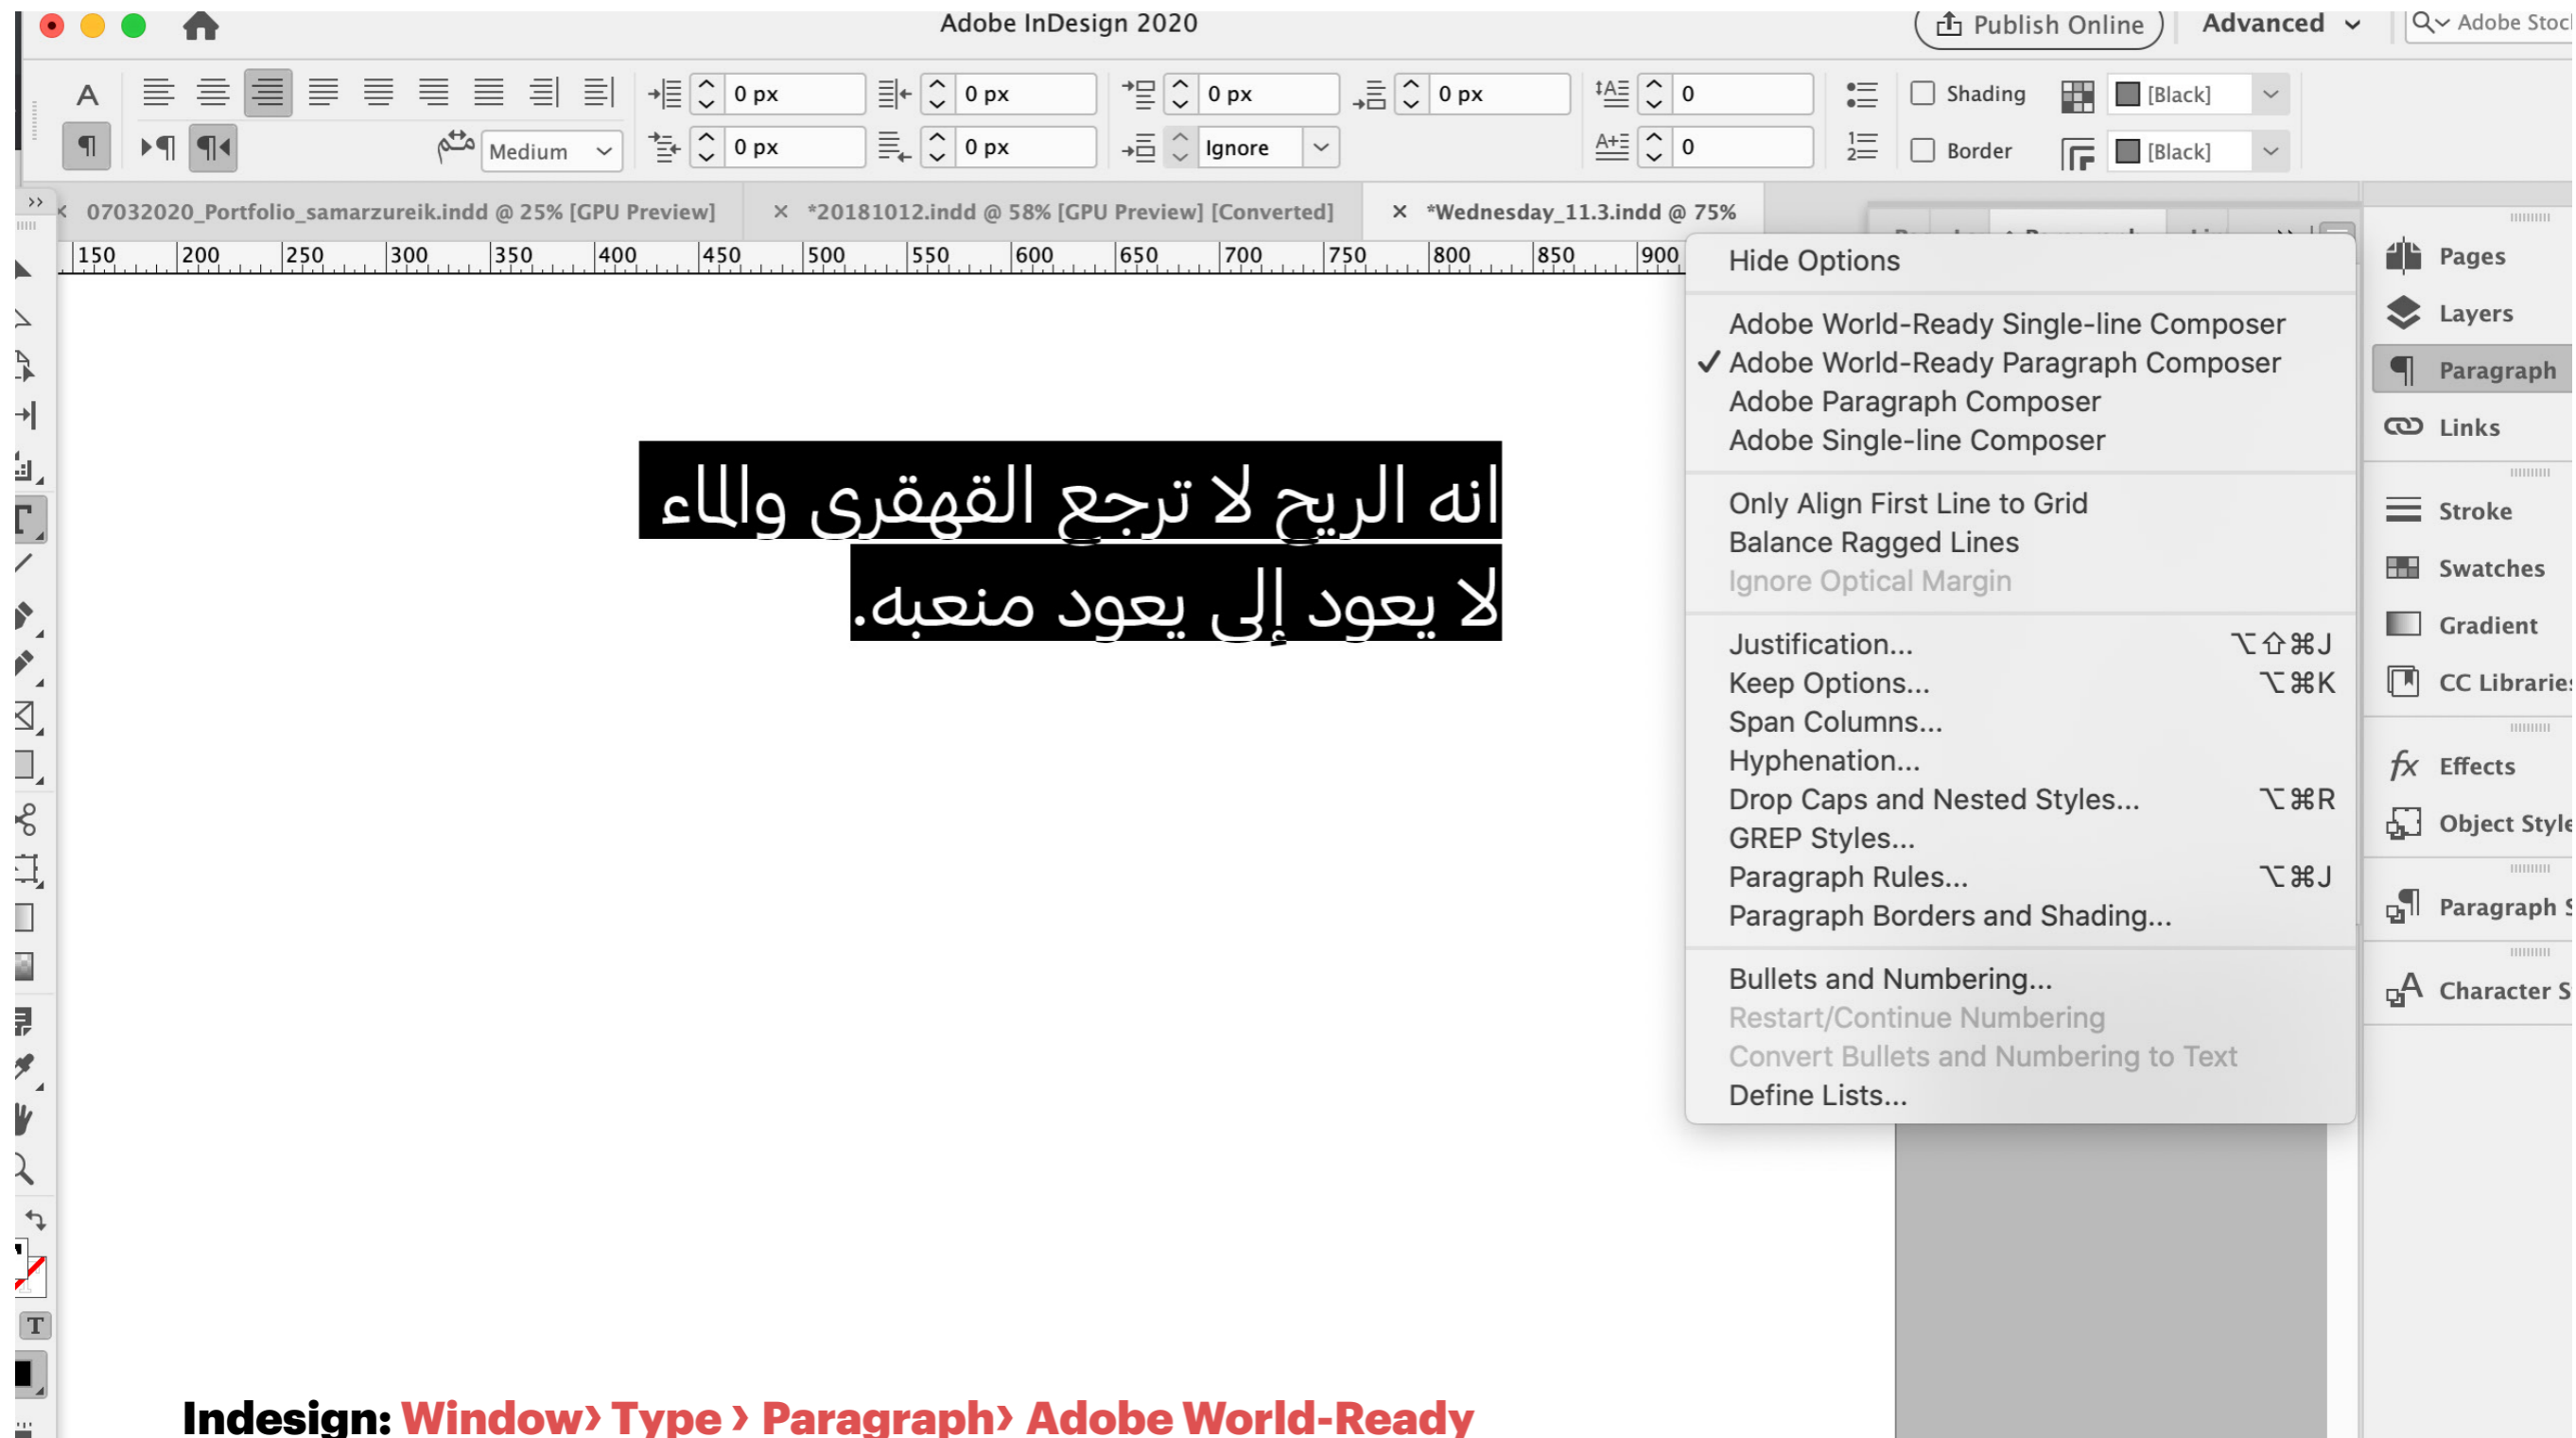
Adobe InDesign 2020

Publish Online Advanced Adobe Stoc

0 px 0 px 0 px 0 px 0

Shading [Black]

Medium 0 px 0 px Ignore 0

Border [Black]

07032020_Portfolio_samarzureik.indd @ 25% [GPU Preview] × *20181012.indd @ 58% [GPU Preview] [Converted] × *Wednesday_11.3.indd @ 75%

150 200 250 300 350 400 450 500 550 600 650 700 750 800 850 900

انه الريح لا ترجع القهقرى والماء
لا يعود إلى يعود منعبه.

Hide Options

Adobe World-Ready Single-line Composer
✓ Adobe World-Ready Paragraph Composer
Adobe Paragraph Composer
Adobe Single-line Composer

Only Align First Line to Grid
Balance Ragged Lines
Ignore Optical Margin

Justification... ⌥⇧⌘J
Keep Options... ⌥⌘K
Span Columns...
Hyphenation...
Drop Caps and Nested Styles... ⌥⌘R
GREP Styles...
Paragraph Rules... ⌥⌘J
Paragraph Borders and Shading...

Bullets and Numbering...
Restart/Continue Numbering
Convert Bullets and Numbering to Text
Define Lists...

Pages
Layers
Paragraph
Links
Stroke
Swatches
Gradient
CC Librarie
Effects
Object Style
Paragraph S
Character S

Indesign: Window› Type › Paragraph› Adobe World-Ready